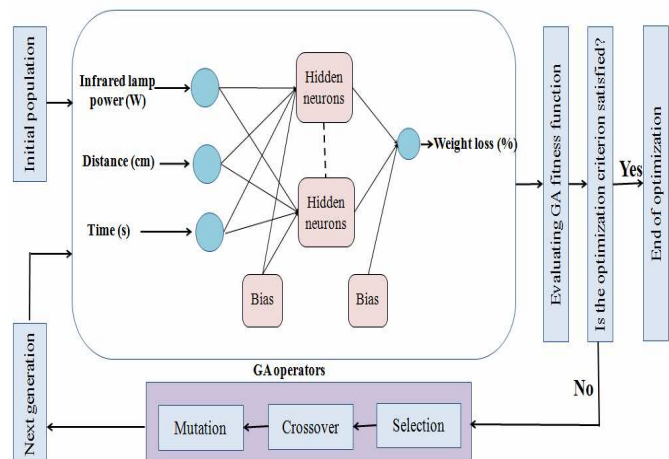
Initial population

Infrared lamp power (W)

Distance (cm)

Time (s)

Hidden neurons

Hidden neurons

Bias

Bias

Weight loss (%)

Evaluating GA fitness function

Is the optimization criterion satisfied?

Yes

End of optimization

No

GA operators

Selection

Crossover

Mutation

Next generation